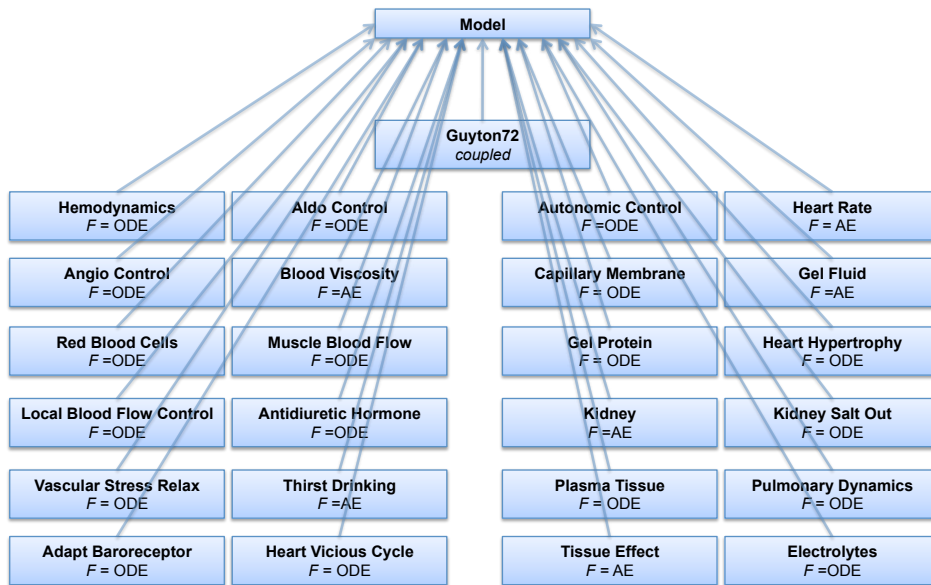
Model

Guyton72
coupled

Hemodynamics
$F$ = ODE

Aldo Control
$F$ =ODE

Autonomic Control
$F$ =ODE

Heart Rate
$F$ = AE

Angio Control
$F$ =ODE

Blood Viscosity
$F$ =AE

Capillary Membrane
$F$ = ODE

Gel Fluid
$F$ =AE

Red Blood Cells
$F$ =ODE

Muscle Blood Flow
$F$ =ODE

Gel Protein
$F$ = ODE

Heart Hypertrophy
$F$ = ODE

Local Blood Flow Control
$F$ =ODE

Antidiuretic Hormone
$F$ =ODE

Kidney
$F$ =AE

Kidney Salt Out
$F$ = ODE

Vascular Stress Relax
$F$ = ODE

Thirst Drinking
$F$ =AE

Plasma Tissue
$F$ = ODE

Pulmonary Dynamics
$F$ = ODE

Adapt Baroreceptor
$F$ = ODE

Heart Vicious Cycle
$F$ = ODE

Tissue Effect
$F$ = AE

Electrolytes
$F$ =ODE